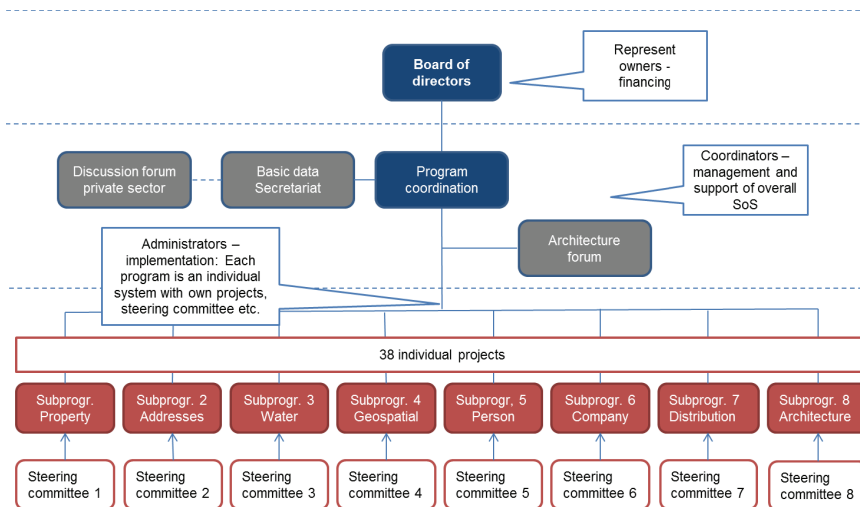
Board of directors

Represent owners - financing

Discussion forum private sector

Basic data Secretariat

Program coordination

Coordinators – management and support of overall SoS

Architecture forum

Administrators – implementation: Each program is an individual system with own projects, steering committee etc.

38 individual projects

Subprogr. Property

Subprogr. 2 Addresses

Subprogr. 3 Water

Subprogr. 4 Geospatial

Subprogr. 5 Person

Subprogr. 6 Company

Subprogr. 7 Distribution

Subprogr. 8 Architecture

Steering committee 1

Steering committee 2

Steering committee 3

Steering committee 4

Steering committee 5

Steering committee 6

Steering committee 7

Steering committee 8